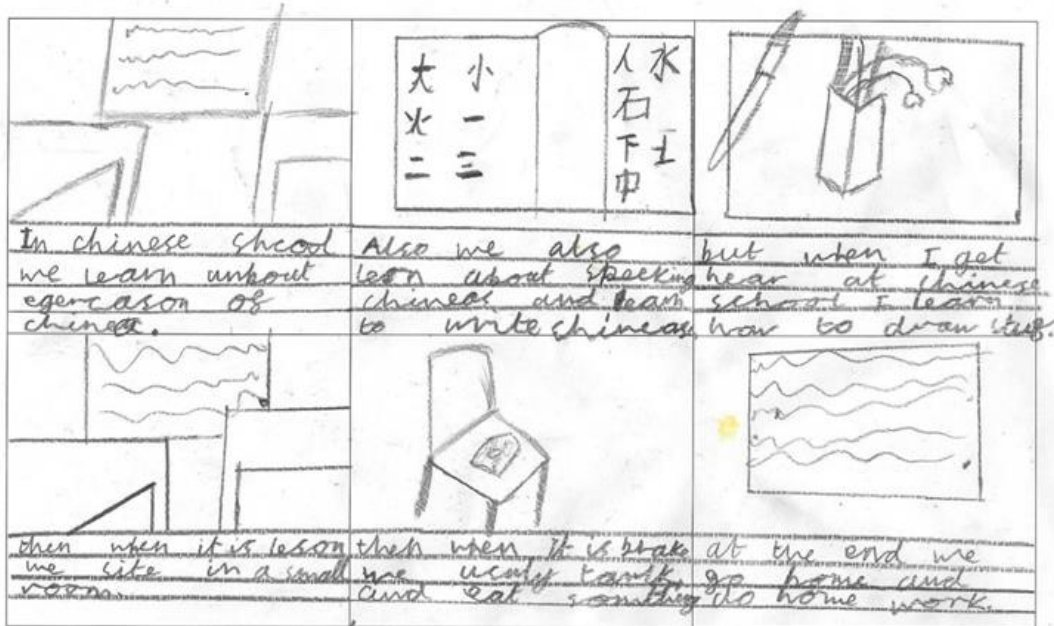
大 小
火 一
二 三

人 水
石
下 土
中

In chinese shcool we learn unbout egercason of chineac.

Also we also leon about speeking chineas and learn to write chineas

but when I get hear at chinese school I learn how to draw stuf.

then when it is leson we site in a small room.

then when it is brake we uealy tauk and eat somthing

at the end we go home and do home work.